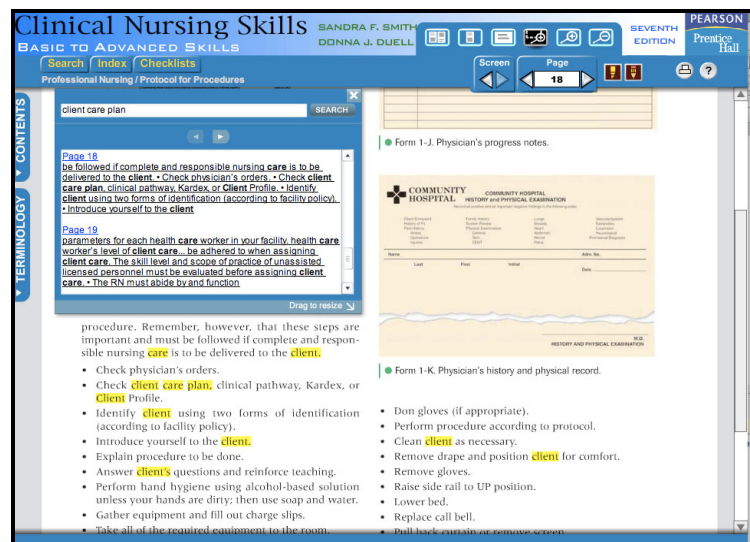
Clinical Nursing Skills
BASIC TO ADVANCED SKILLS
SANDRA F. SMITH
DONNA J. DUELL
SEVENTH EDITION
PEARSON
Prentice Hall

Search | Index | Checklists
Professional Nursing / Protocol for Procedures
Screen
Page
18

CONTENTS
TERMINOLOGY

client care plan
SEARCH

Page 18
be followed if complete and responsible nursing care is to be delivered to the client. • Check physician's orders. • Check client care plan, clinical pathway, Kardex, or Client Profile. • Identify client using two forms of identification (according to facility policy). • Introduce yourself to the client

Page 19
parameters for each health care worker in your facility. health care worker's level of client care... be adhered to when assigning client care. The skill level and scope of practice of unassisted licensed personnel must be evaluated before assigning client care. • The RN must abide by and function

Drag to resize

procedure. Remember, however, that these steps are important and must be followed if complete and responsible nursing care is to be delivered to the client.

• Check physician's orders.
• Check client care plan, clinical pathway, Kardex, or Client Profile.
• Identify client using two forms of identification (according to facility policy).
• Introduce yourself to the client.
• Explain procedure to be done.
• Answer client's questions and reinforce teaching.
• Perform hand hygiene using alcohol-based solution unless your hands are dirty; then use soap and water.
• Gather equipment and fill out charge slips.
• Take all of the required equipment to the room.

Form 1-J. Physician's progress notes.

COMMUNITY HOSPITAL
COMMUNITY HOSPITAL
HISTORY and PHYSICAL EXAMINATION
HISTORY AND PHYSICAL EXAMINATION

Form 1-K. Physician's history and physical record.

• Don gloves (if appropriate).
• Perform procedure according to protocol.
• Clean client as necessary.
• Remove drape and position client for comfort.
• Remove gloves.
• Raise side rail to UP position.
• Lower bed.
• Replace call bell.
• Pull back curtain or remove screen.